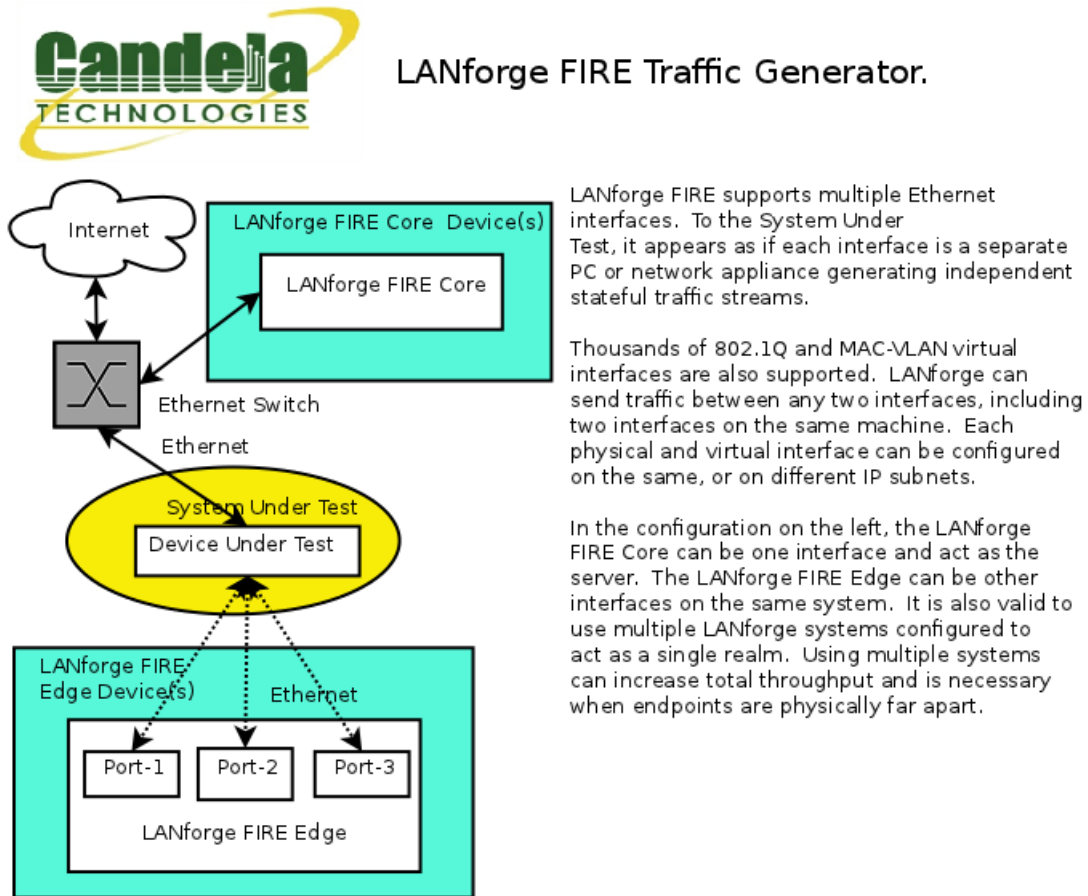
Candela TECHNOLOGIES

LANforge FIRE Traffic Generator.

Internet

LANforge FIRE Core Device(s)

LANforge FIRE Core

Ethernet Switch

Ethernet

System Under Test

Device Under Test

LANforge FIRE Edge Device(s)

Ethernet

Port-1

Port-2

Port-3

LANforge FIRE Edge

LANforge FIRE supports multiple Ethernet interfaces. To the System Under Test, it appears as if each interface is a separate PC or network appliance generating independent stateful traffic streams.

Thousands of 802.1Q and MAC-VLAN virtual interfaces are also supported. LANforge can send traffic between any two interfaces, including two interfaces on the same machine. Each physical and virtual interface can be configured on the same, or on different IP subnets.

In the configuration on the left, the LANforge FIRE Core can be one interface and act as the server. The LANforge FIRE Edge can be other interfaces on the same system. It is also valid to use multiple LANforge systems configured to act as a single realm. Using multiple systems can increase total throughput and is necessary when endpoints are physically far apart.